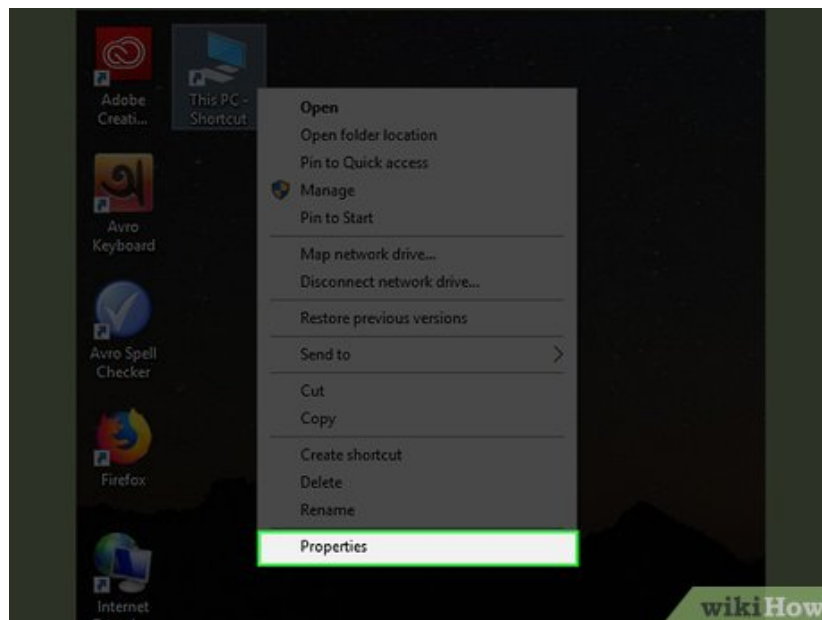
Adobe Creati...

This PC - Shortcut

Avro Keyboard

Avro Spell Checker

Firefox

Internet

Open
Open folder location
Pin to Quick access
Manage
Pin to Start
Map network drive...
Disconnect network drive...
Restore previous versions
Send to
Cut
Copy
Create shortcut
Delete
Rename
Properties

wikiHow